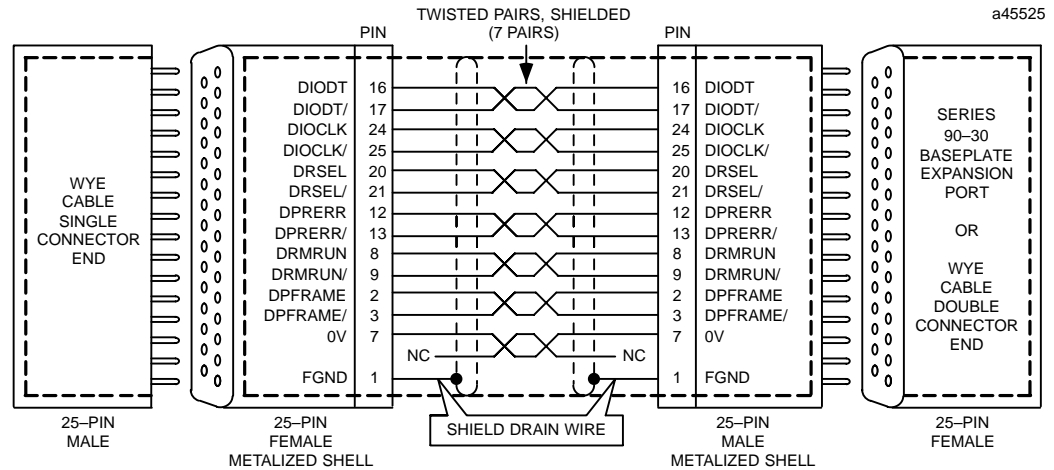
a45525

TWISTED PAIRS, SHIELDED (7 PAIRS)

PIN

PIN

WYE CABLE SINGLE CONNECTOR END

| | PIN | PIN | |
|---|---|---|---|
| DIODT | 16 | 16 | DIODT |
| DIODT/ | 17 | 17 | DIODT/ |
| DIOCLK | 24 | 24 | DIOCLK |
| DIOCLK/ | 25 | 25 | DIOCLK/ |
| DRSEL | 20 | 20 | DRSEL |
| DRSEL/ | 21 | 21 | DRSEL/ |
| DPRERR | 12 | 12 | DPRERR |
| DPRERR/ | 13 | 13 | DPRERR/ |
| DRMRUN | 8 | 8 | DRMRUN |
| DRMRUN/ | 9 | 9 | DRMRUN/ |
| DPFRAME | 2 | 2 | DPFRAME |
| DPFRAME/ | 3 | 3 | DPFRAME/ |
| 0V | 7 | 7 | 0V |
| FGND | 1 | 1 | FGND |

NC

NC

SERIES 90–30 BASEPLATE EXPANSION PORT

OR

WYE CABLE DOUBLE CONNECTOR END

25–PIN MALE

25–PIN FEMALE METALIZED SHELL

SHIELD DRAIN WIRE

25–PIN MALE METALIZED SHELL

25–PIN FEMALE